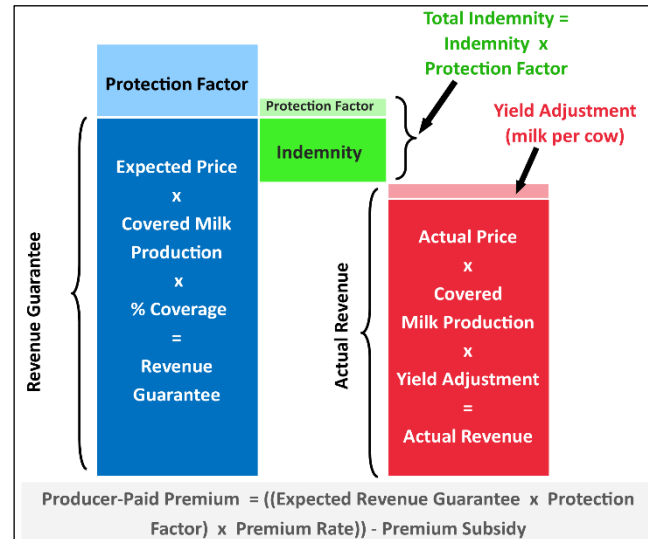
Total Indemnity = Indemnity x Protection Factor

Protection Factor

Protection Factor

Indemnity

Yield Adjustment (milk per cow)

Revenue Guarantee

Expected Price
x
Covered Milk Production
x
% Coverage
=
Revenue Guarantee

Actual Revenue

Actual Price
x
Covered Milk Production
x
Yield Adjustment
=
Actual Revenue

Producer-Paid Premium = ((Expected Revenue Guarantee x Protection Factor) x Premium Rate)) - Premium Subsidy